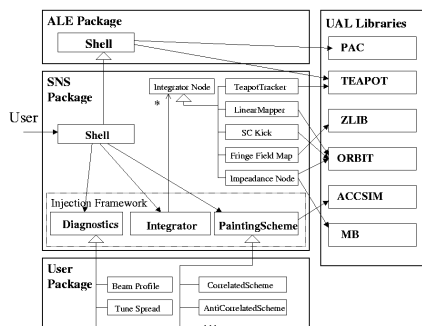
ALE Package

Shell

UAL Libraries

PAC

SNS Package

Integrator Node

TeapotTracker

TEAPOT

User

Shell

LinearMapper

ZLIB

SC Kick

ORBIT

Fringe Field Map

Impedance Node

ACCSIM

Injection Framework

Diagnostics

Integrator

PaintingScheme

MB

User Package

Beam Profile

CorrelatedScheme

Tune Spread

AntiCorrelatedScheme

*